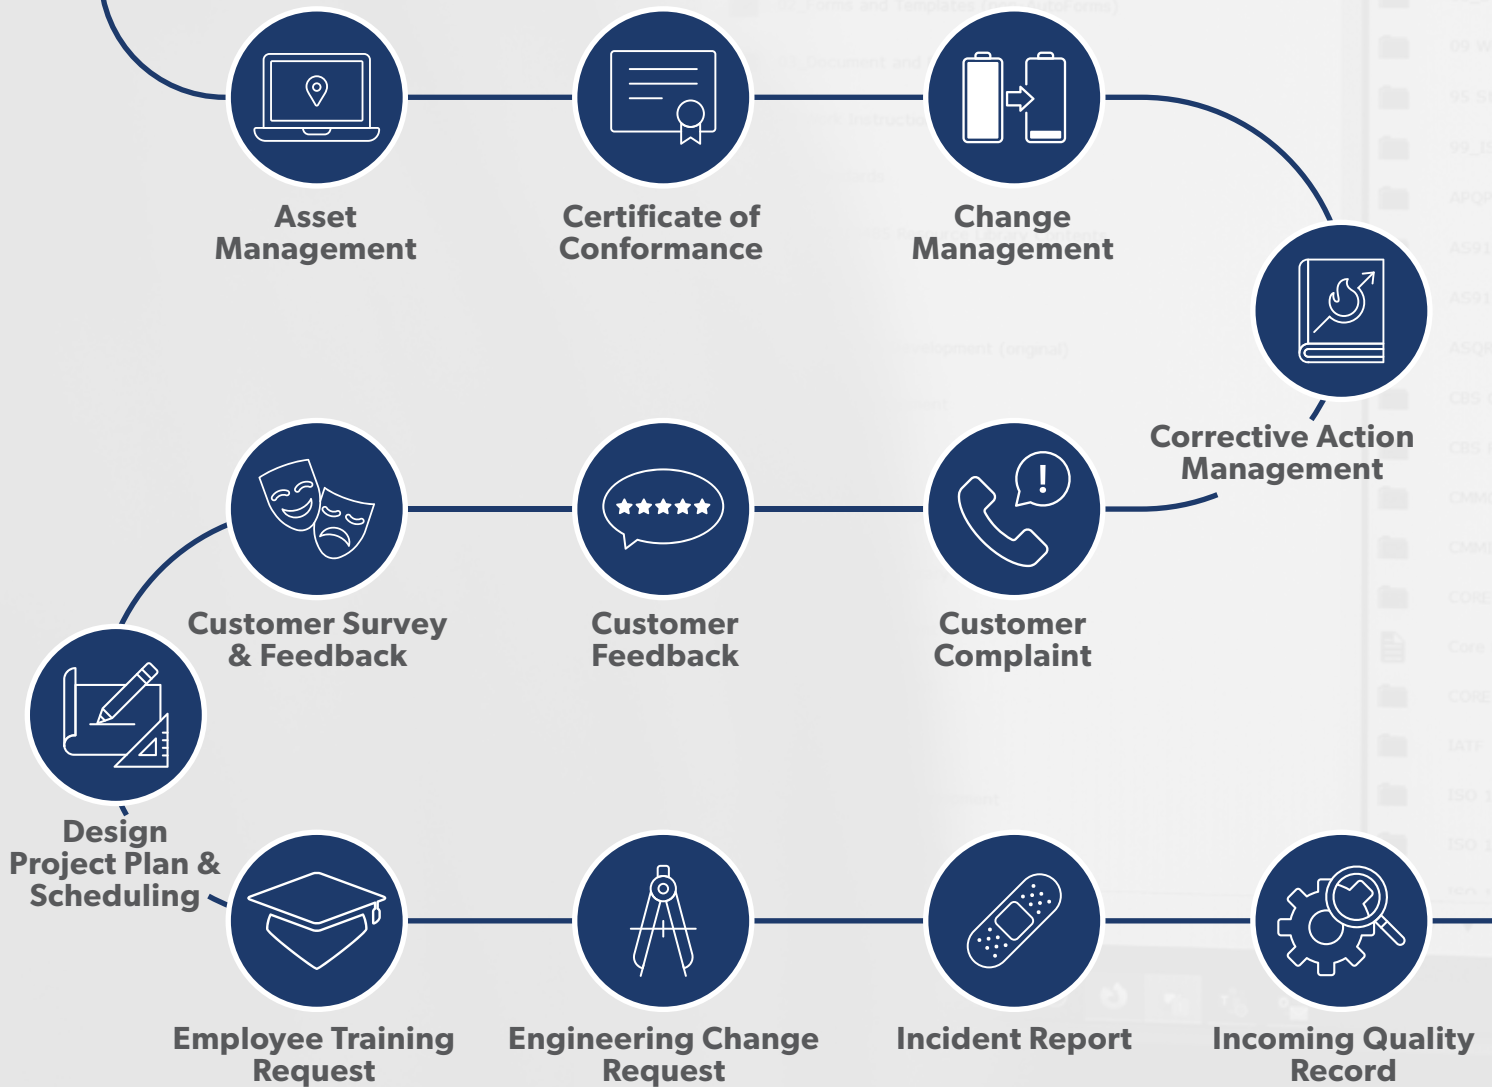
Asset Management

Certificate of Conformance

Change Management

Corrective Action Management

Customer Survey & Feedback

Customer Feedback

Customer Complaint

Design Project Plan & Scheduling

Employee Training Request

Engineering Change Request

Incident Report

Incoming Quality Record